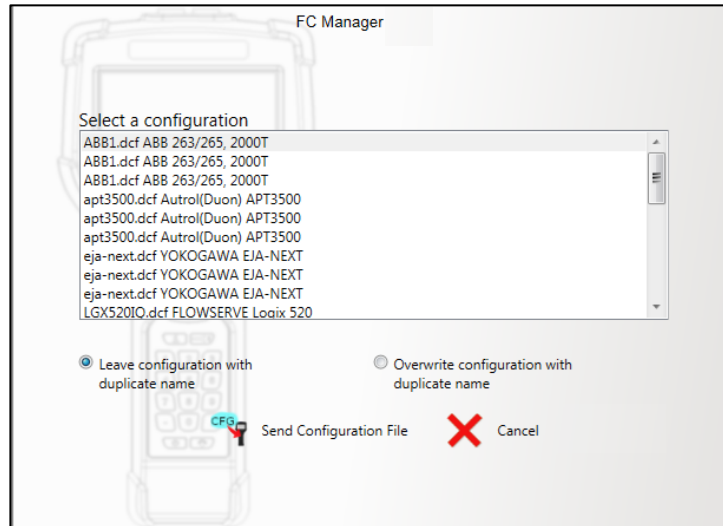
FC Manager

Select a configuration

ABB1.dcf ABB 263/265, 2000T
ABB1.dcf ABB 263/265, 2000T
ABB1.dcf ABB 263/265, 2000T
apt3500.dcf Autrol(Duon) APT3500
apt3500.dcf Autrol(Duon) APT3500
apt3500.dcf Autrol(Duon) APT3500
eja-next.dcf YOKOGAWA EJA-NEXT
eja-next.dcf YOKOGAWA EJA-NEXT
eja-next.dcf YOKOGAWA EJA-NEXT
LGX520IO.dcf FLOWSERVE Logix 520

Leave configuration with duplicate name

Overwrite configuration with duplicate name

CFG

Send Configuration File

Cancel